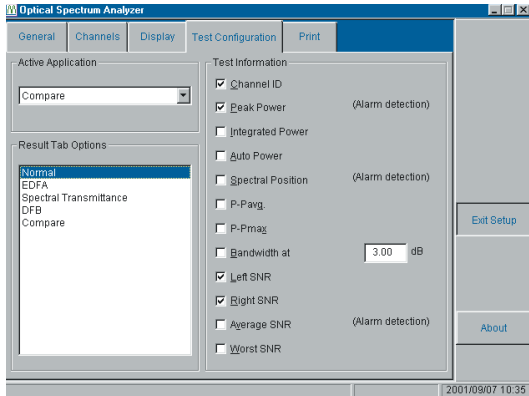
Optical Spectrum Analyzer

General | Channels | Display | Test Configuration | Print

Active Application

Compare

Result Tab Options

Normal
EDFA
Spectral Transmittance
DFB
Compare

Test Information

☑ Channel ID
☑ Peak Power (Alarm detection)
☐ Integrated Power
☐ Auto Power
☐ Spectral Position (Alarm detection)
☐ P-Pavg.
☐ P-Pmax
☐ Bandwidth at 3.00 dB
☑ Left SNR
☑ Right SNR
☐ Average SNR (Alarm detection)
☐ Worst SNR

Exit Setup

About

2001/09/07 10:35